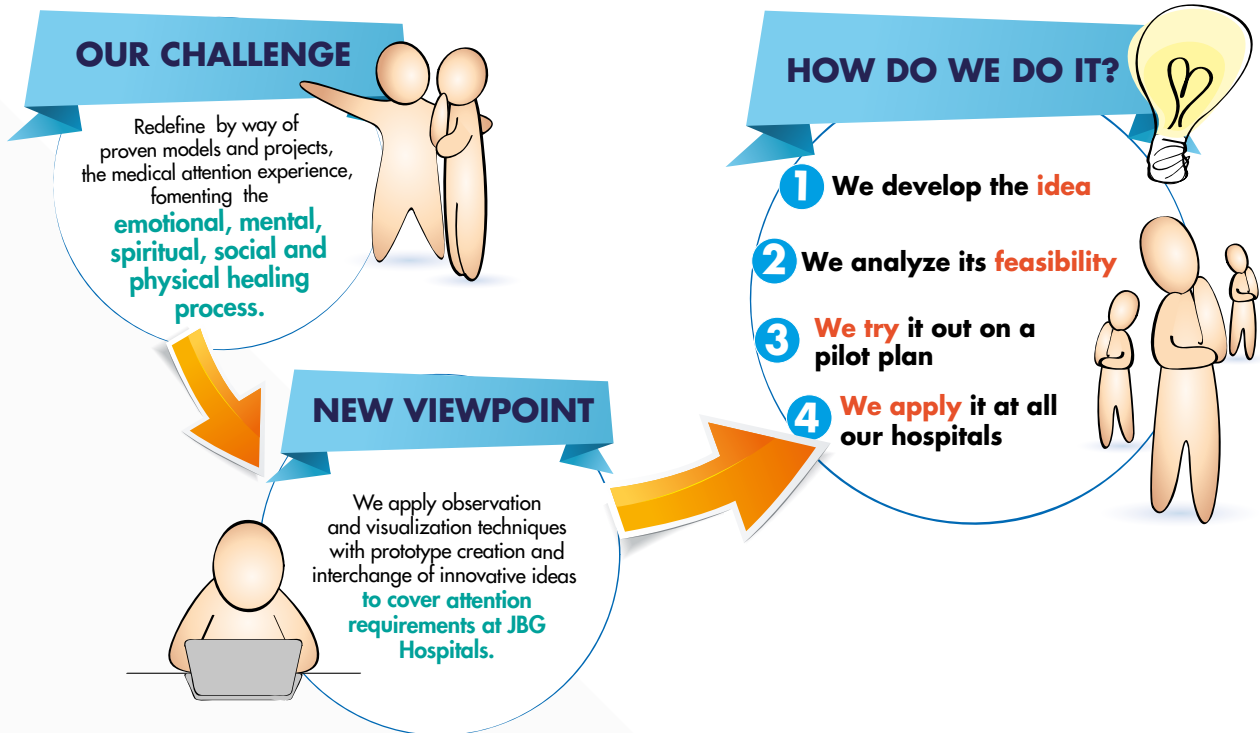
OUR CHALLENGE

Redefine by way of proven models and projects, the medical attention experience, fomenting the emotional, mental, spiritual, social and physical healing process.

NEW VIEWPOINT

We apply observation and visualization techniques with prototype creation and interchange of innovative ideas to cover attention requirements at JBG Hospitals.

HOW DO WE DO IT?

1 We develop the idea

2 We analyze its feasibility

3 We try it out on a pilot plan

4 We apply it at all our hospitals